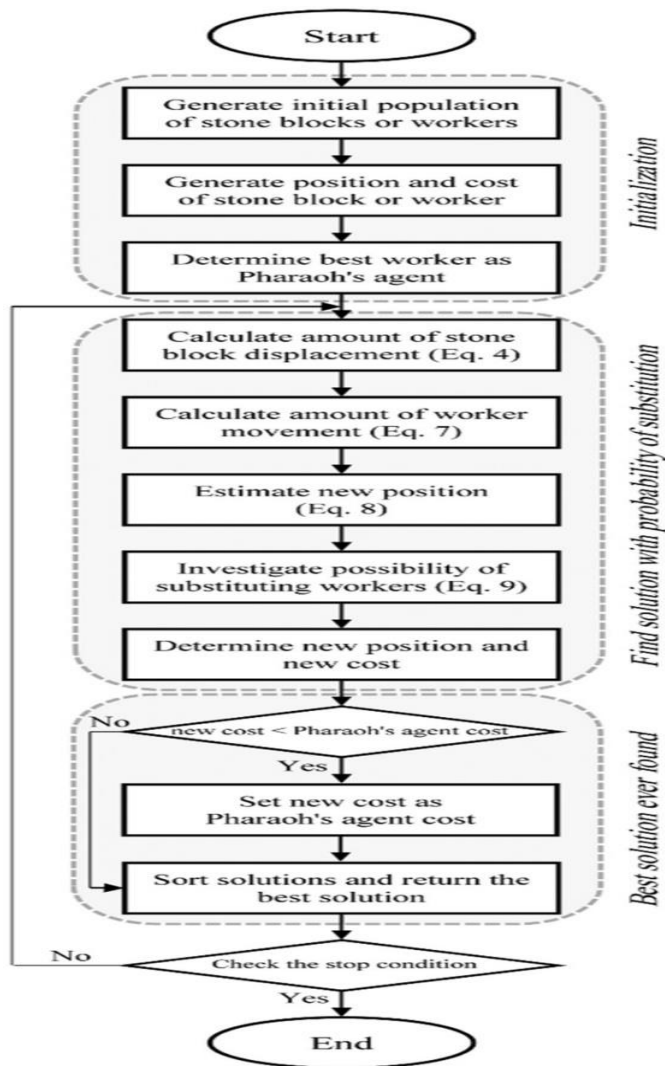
Start

Generate initial population of stone blocks or workers

Generate position and cost of stone block or worker

Determine best worker as Pharaoh's agent

Initialization

Calculate amount of stone block displacement (Eq. 4)

Calculate amount of worker movement (Eq. 7)

Estimate new position (Eq. 8)

Investigate possibility of substituting workers (Eq. 9)

Determine new position and new cost

Find solution with probability of substitution

No

new cost < Pharaoh's agent cost

Yes

Set new cost as Pharaoh's agent cost

Sort solutions and return the best solution

Best solution ever found

No

Check the stop condition

Yes

End